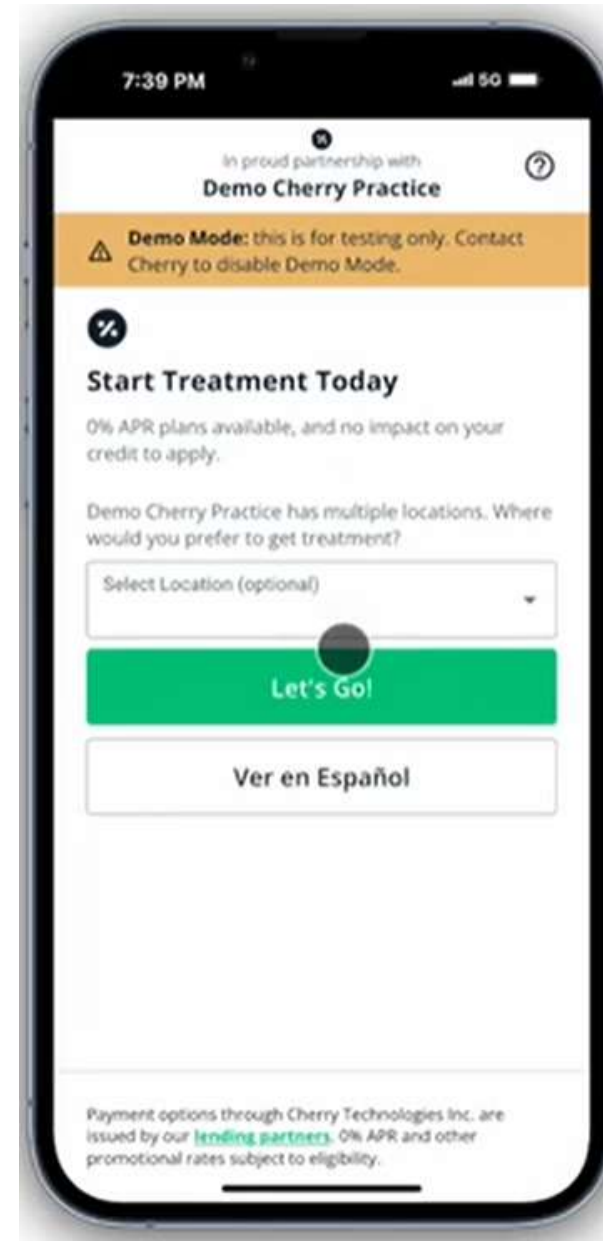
7:39 PM

5G

In proud partnership with
Demo Cherry Practice

?

Demo Mode: this is for testing only. Contact Cherry to disable Demo Mode.

Start Treatment Today

0% APR plans available, and no impact on your credit to apply.

Demo Cherry Practice has multiple locations. Where would you prefer to get treatment?

Select Location (optional)

Let's Go!

Ver en Español

Payment options through Cherry Technologies Inc. are issued by our lending partners. 0% APR and other promotional rates subject to eligibility.